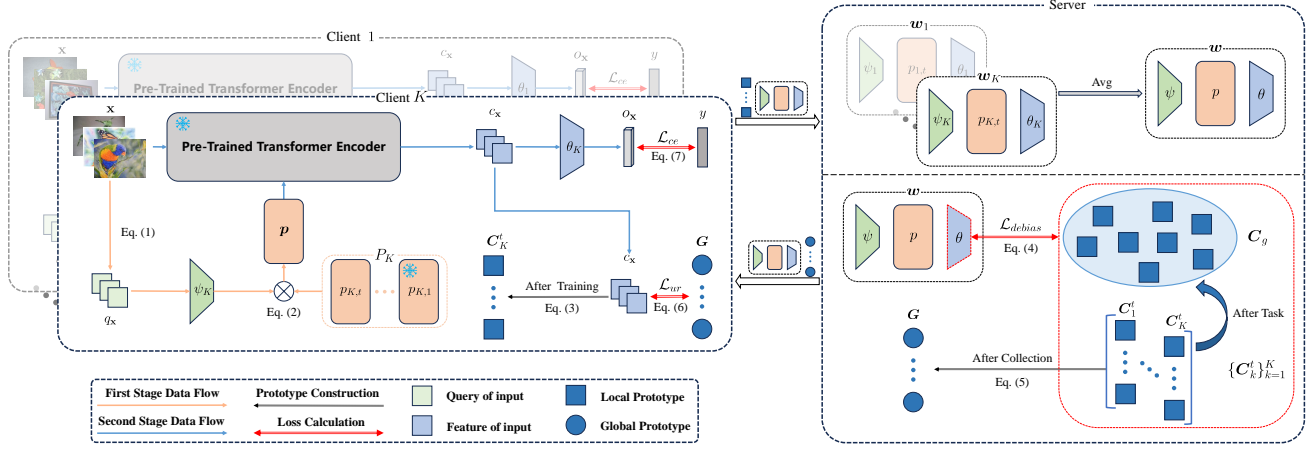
Client 1

x

Pre-Trained Transformer Encoder

$c_{\mathbf{x}}$

$\theta_1$

$o_{\mathbf{x}}$

$y$

$\mathcal{L}_{ce}$

Client $K$

x

Pre-Trained Transformer Encoder

$c_{\mathbf{x}}$

$\theta_K$

$o_{\mathbf{x}}$

$y$

$\mathcal{L}_{ce}$

Eq. (7)

Eq. (1)

$\boldsymbol{p}$

$P_K$

$p_{K,t}$

$p_{K,1}$

$q_{\mathbf{x}}$

$\psi_K$

Eq. (2)

$\boldsymbol{C}_K^t$

$c_{\mathbf{x}}$

$\boldsymbol{G}$

After Training

Eq. (3)

$\mathcal{L}_{ur}$

Eq. (6)

Server

$\boldsymbol{w}_1$

$\psi_1$

$p_{1,t}$

$\theta_1$

$\boldsymbol{w}_K$

$\psi_K$

$p_{K,t}$

$\theta_K$

Avg

$\boldsymbol{w}$

$\psi$

$p$

$\theta$

$\boldsymbol{w}$

$\psi$

$p$

$\theta$

$\mathcal{L}_{debias}$

Eq. (4)

$\boldsymbol{C}_g$

$\boldsymbol{G}$

$\boldsymbol{C}_1^t$

$\boldsymbol{C}_K^t$

After Task

After Collection

Eq. (5)

$\{\boldsymbol{C}_k^t\}_{k=1}^K$

First Stage Data Flow

Prototype Construction

Query of input

Local Prototype

Second Stage Data Flow

Loss Calculation

Feature of input

Global Prototype